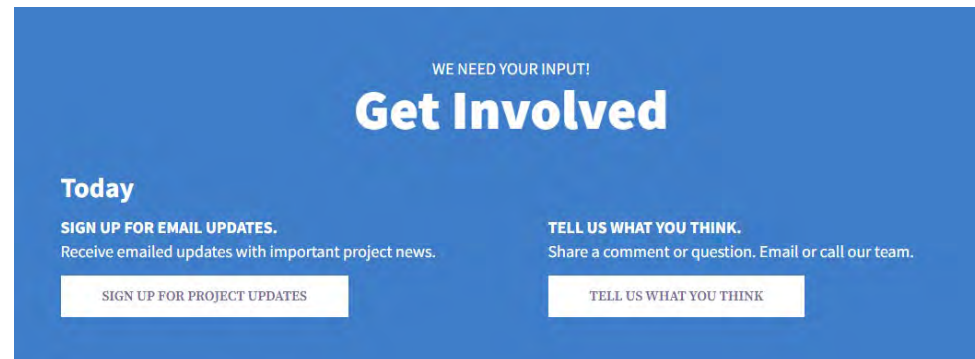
WE NEED YOUR INPUT!

Get Involved

Today

SIGN UP FOR EMAIL UPDATES.
Receive emailed updates with important project news.

SIGN UP FOR PROJECT UPDATES

TELL US WHAT YOU THINK.
Share a comment or question. Email or call our team.

TELL US WHAT YOU THINK